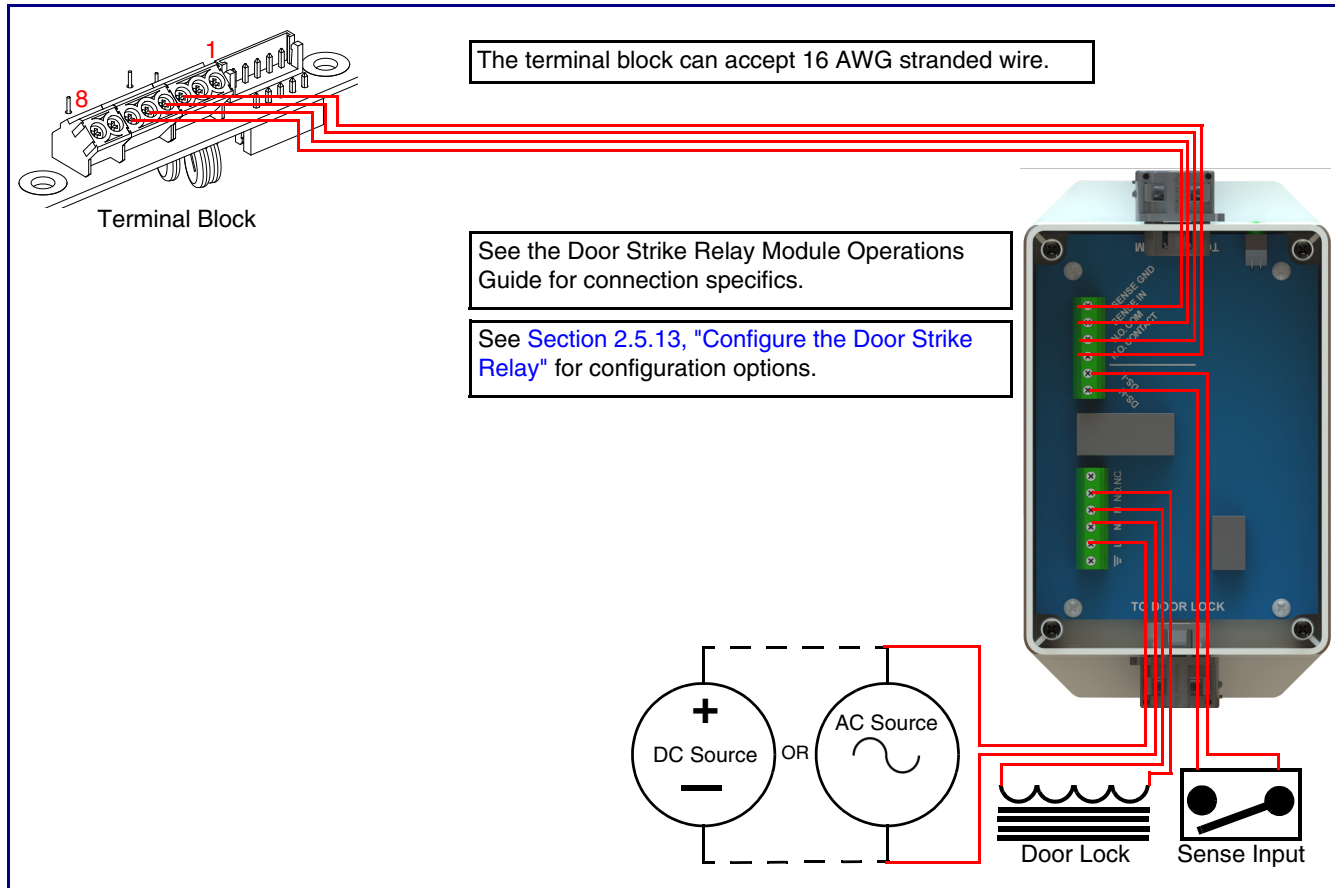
1

8

Terminal Block

The terminal block can accept 16 AWG stranded wire.

See the Door Strike Relay Module Operations Guide for connection specifics.

See Section 2.5.13, "Configure the Door Strike Relay" for configuration options.

SENSE GND
SENSE IN
N.O. COM
N.O. CONTACT

TO DOOR LOCK

+
DC Source
—

OR

AC Source

Door Lock

Sense Input